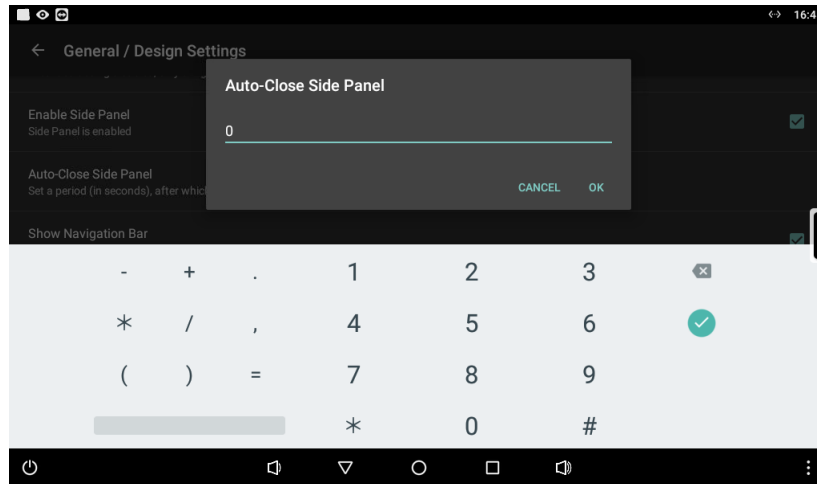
16:4

General / Design Settings

Enable Side Panel
Side Panel is enabled

Auto-Close Side Panel
Set a period (in seconds), after which

Show Navigation Bar

Auto-Close Side Panel

0

CANCEL OK

- + . 1 2 3
* / , 4 5 6
( ) = 7 8 9
* 0 #